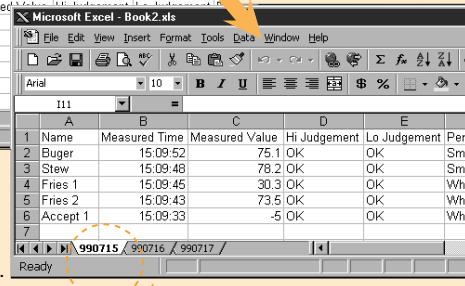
ed Value Hi Judgement Lo Judgement P

Microsoft Excel - Book2.xls

File Edit View Insert Format Tools Data Window Help

Arial 10 B I U $ %

I11 =

| | A | B | C | D | E | |
|---|---|---|---|---|---|---|
| 1 | Name | Measured Time | Measured Value | Hi Judgement | Lo Judgement | Per |
| 2 | Buger | 15:09:52 | 75.1 | OK | OK | Sm |
| 3 | Stew | 15:09:48 | 78.2 | OK | OK | Sm |
| 4 | Fries 1 | 15:09:45 | 30.3 | OK | OK | Wh |
| 5 | Fries 2 | 15:09:43 | 73.5 | OK | OK | Wh |
| 6 | Accept 1 | 15:09:33 | -5 | OK | OK | Wh |
| 7 | | | | | | |

990715 990716 990717

Ready